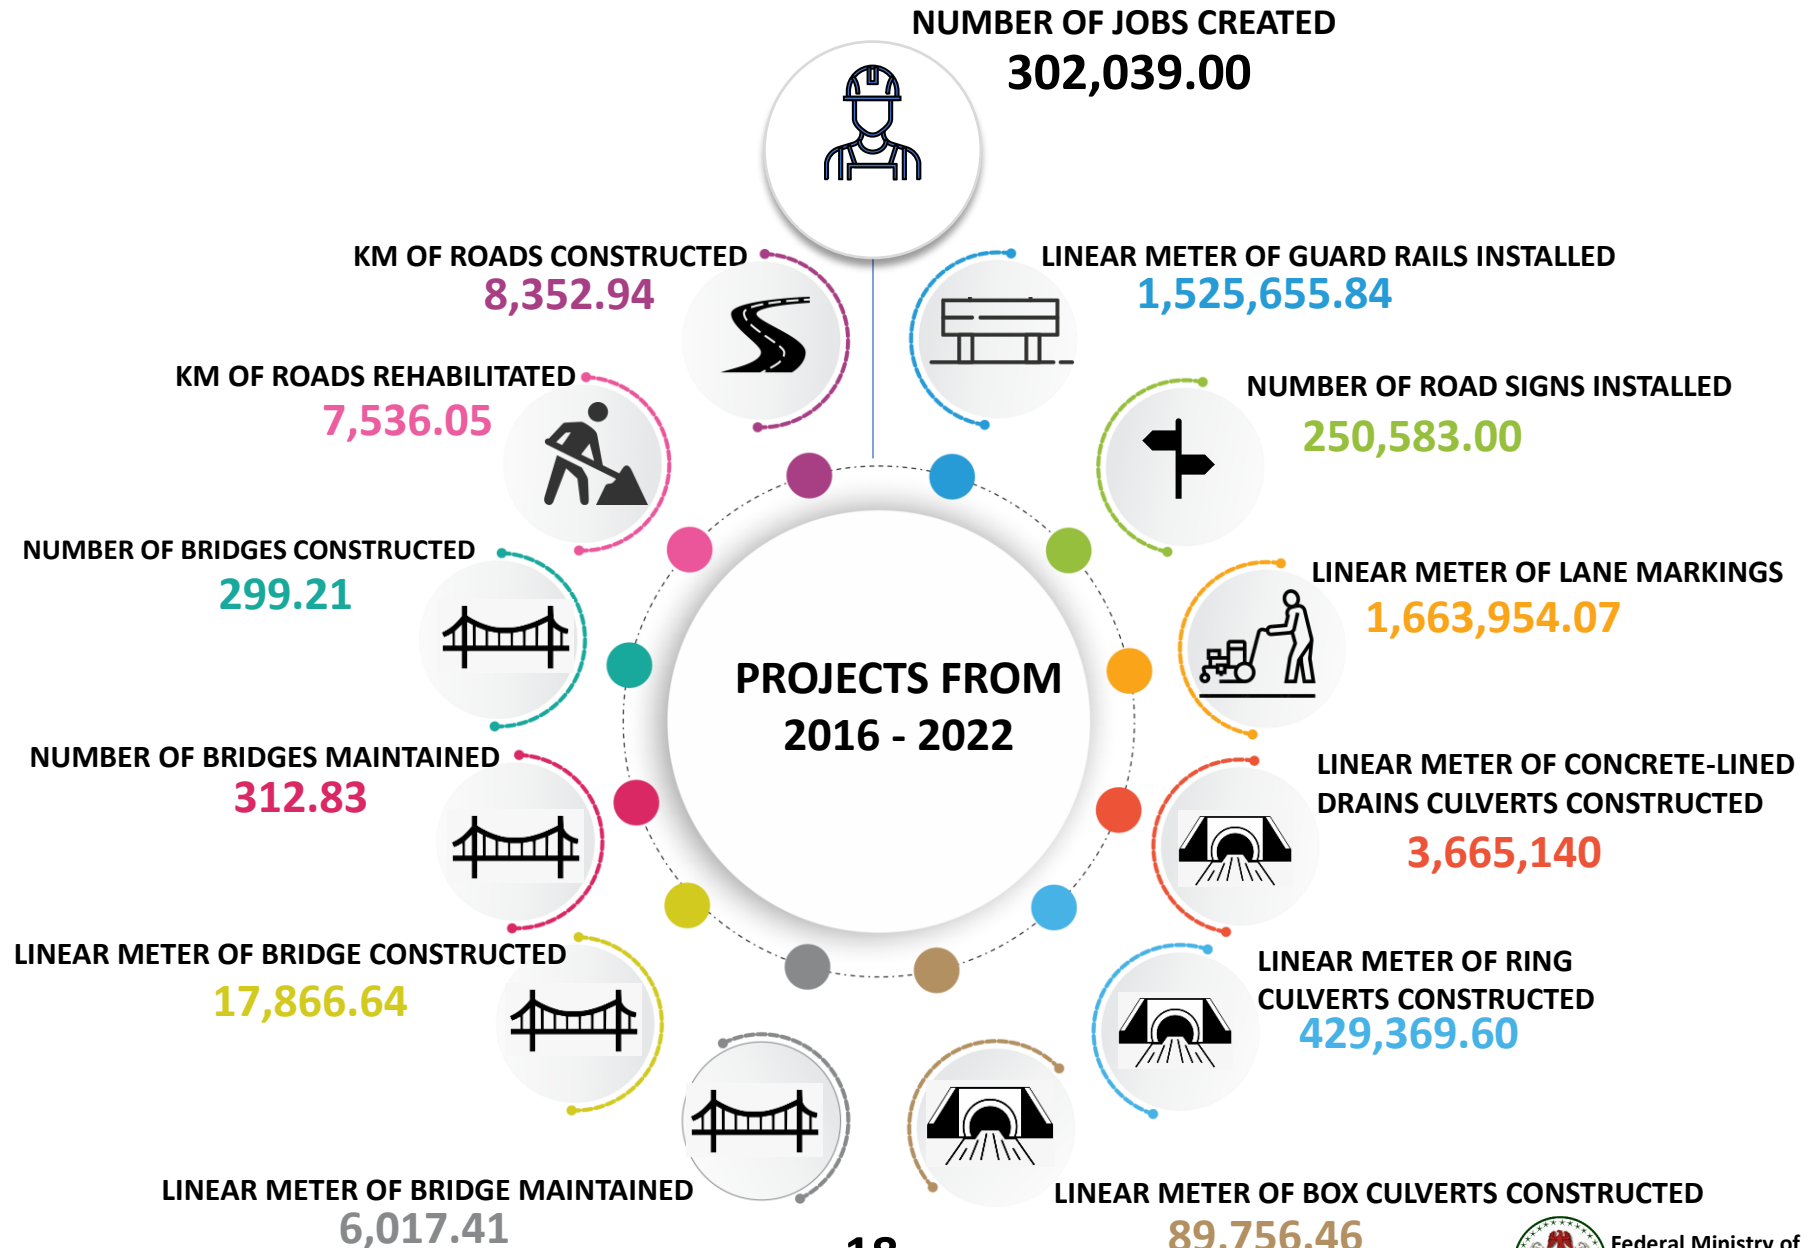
NUMBER OF JOBS CREATED
302,039.00

KM OF ROADS CONSTRUCTED
8,352.94

LINEAR METER OF GUARD RAILS INSTALLED
1,525,655.84

KM OF ROADS REHABILITATED
7,536.05

NUMBER OF ROAD SIGNS INSTALLED
250,583.00

NUMBER OF BRIDGES CONSTRUCTED
299.21

LINEAR METER OF LANE MARKINGS
1,663,954.07

PROJECTS FROM
2016 - 2022

NUMBER OF BRIDGES MAINTAINED
312.83

LINEAR METER OF CONCRETE-LINED DRAINS CULVERTS CONSTRUCTED
3,665,140

LINEAR METER OF BRIDGE CONSTRUCTED
17,866.64

LINEAR METER OF RING CULVERTS CONSTRUCTED
429,369.60

LINEAR METER OF BRIDGE MAINTAINED
6,017.41

LINEAR METER OF BOX CULVERTS CONSTRUCTED
89,756.46

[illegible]

Federal Ministry of